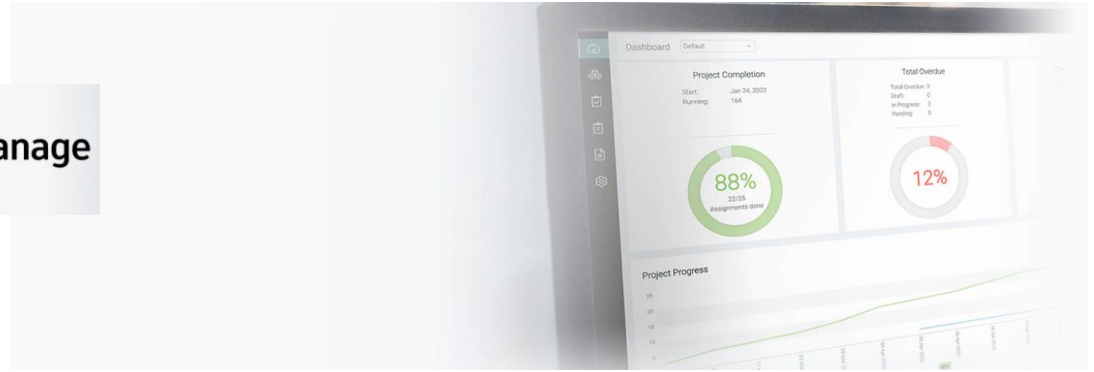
anage

Dashboard Default

Project Completion
Start: Jan 24, 2022
Running: 164

88%
22/25
Assignments done

Total Overdue
Total Overdue: 3
Draft: 0
In Progress: 3
Pending: 0

12%

Project Progress
25
20
15
10
5